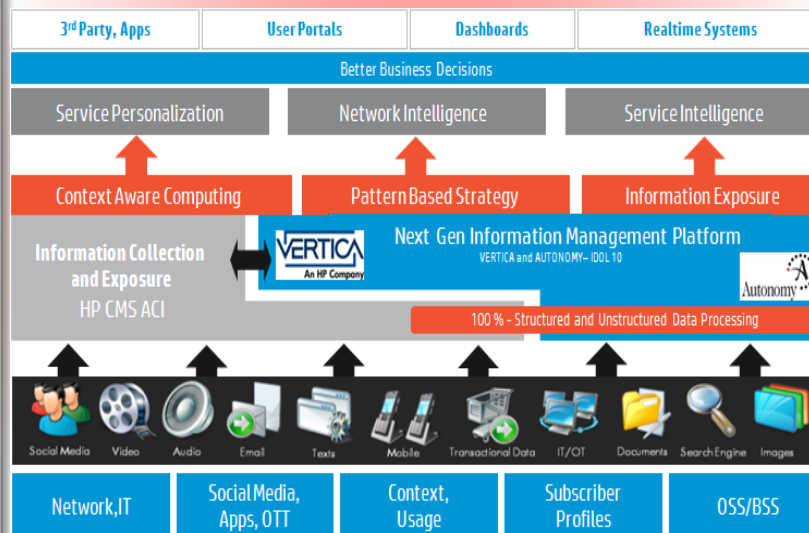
3rd Party, Apps | User Portals | Dashboards | Realtime Systems

Better Business Decisions

Service Personalization

Network Intelligence

Service Intelligence

Context Aware Computing

Pattern Based Strategy

Information Exposure

Information Collection and Exposure
HP CMS ACI

VERTICA
An HP Company

Next Gen Information Management Platform
VERTICA and AUTONOMY– IDOL 10

Autonomy

100 % - Structured and Unstructured Data Processing

Social Media
Video
Audio
Email
Texts
Mobile
Transactional Data
IT/OT
Documents
Search Engine
Images

Network,IT

Social Media, Apps, OTT

Context, Usage

Subscriber Profiles

OSS/BSS